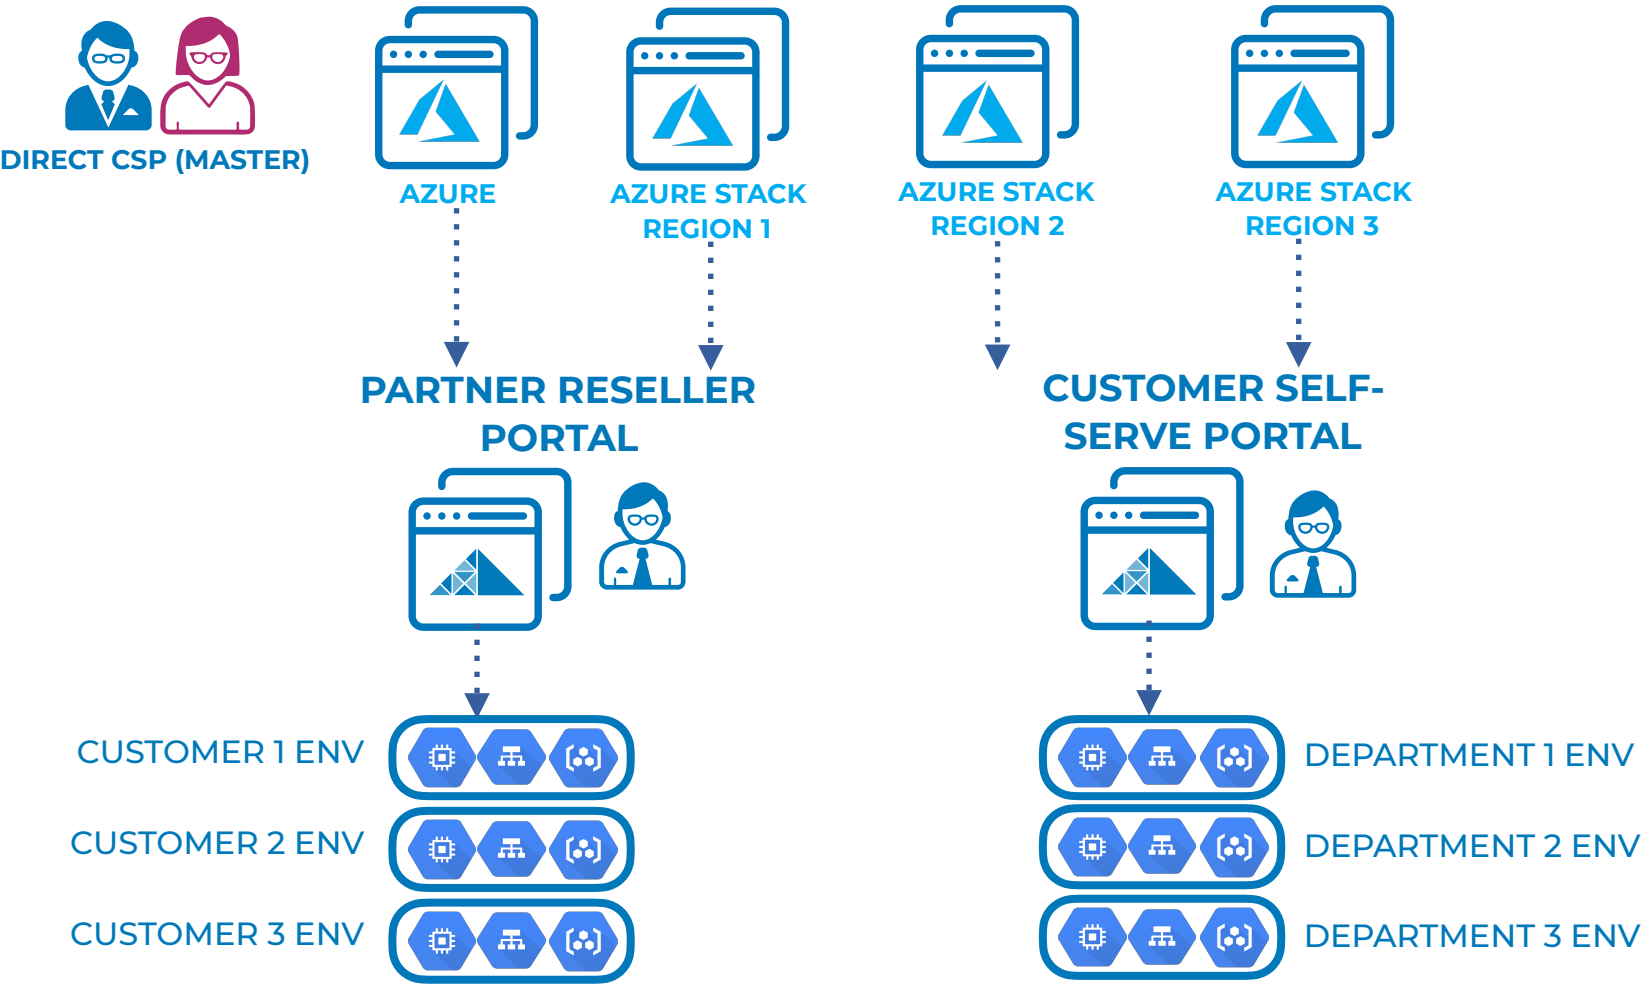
DIRECT CSP (MASTER)

AZURE

AZURE STACK REGION 1

AZURE STACK REGION 2

AZURE STACK REGION 3

PARTNER RESELLER PORTAL

CUSTOMER SELF-SERVE PORTAL

CUSTOMER 1 ENV

CUSTOMER 2 ENV

CUSTOMER 3 ENV

DEPARTMENT 1 ENV

DEPARTMENT 2 ENV

DEPARTMENT 3 ENV